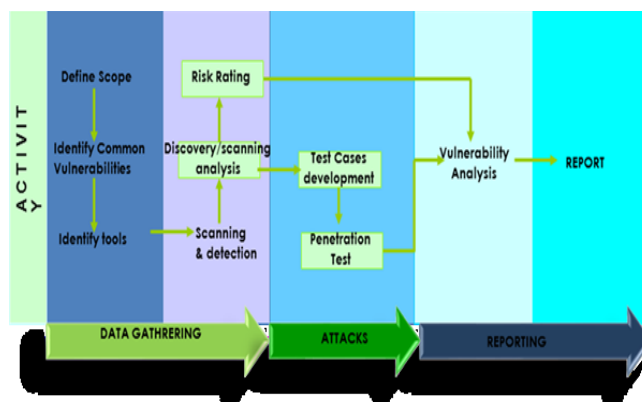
ACTIVITY

Define Scope

Identify Common Vulnerabilities

Identify tools

Risk Rating

Discovery/scanning analysis

Scanning & detection

Test Cases development

Penetration Test

Vulnerability Analysis

REPORT

DATA GATHRERING

ATTACKS

REPORTING